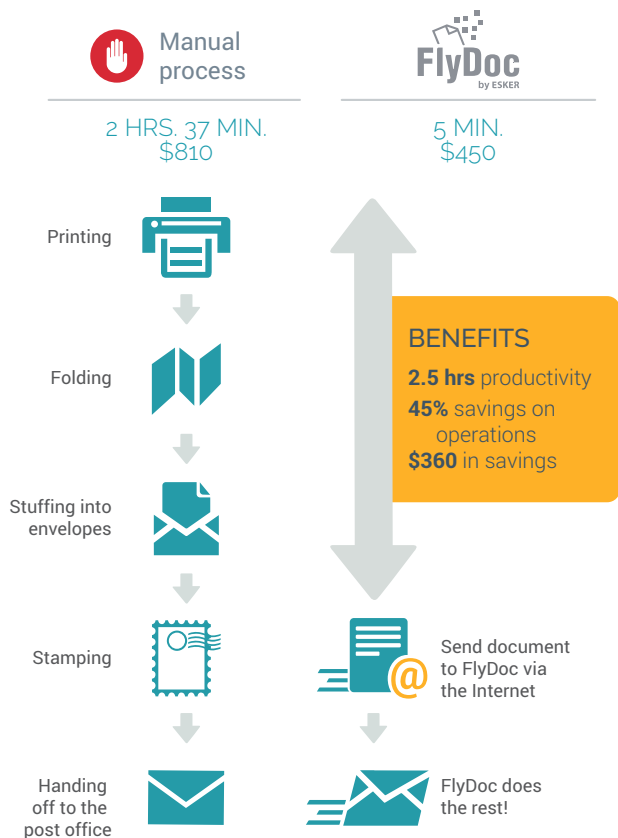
Manual process

FlyDoc
by ESKER

2 HRS. 37 MIN.
$810

5 MIN.
$450

Printing

Folding

Stuffing into envelopes

Stamping

Handing off to the post office

BENEFITS
**2.5 hrs** productivity
**45%** savings on operations
**$360** in savings

Send document to FlyDoc via the Internet

FlyDoc does the rest!